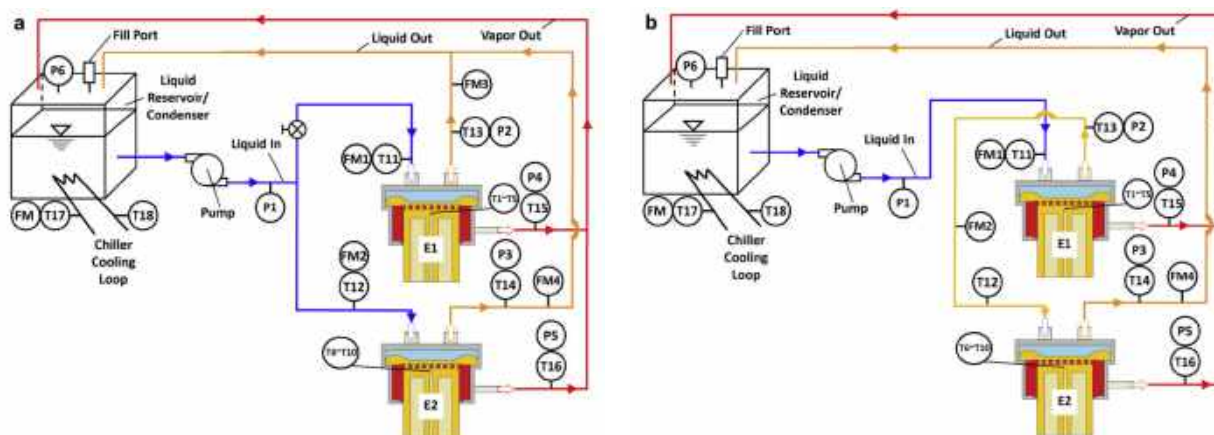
a

Fill Port

Liquid Out

Vapor Out

P6

Liquid Reservoir/ Condenser

FM3

Liquid In

T13

P2

FM1

T11

P4

T1~T5

T15

Pump

P1

FM

T17

T18

Chiller Cooling Loop

FM2

E1

P3

T12

T14

FM4

T6~T10

P5

T16

E2

b

Fill Port

Liquid Out

Vapor Out

P6

Liquid Reservoir/ Condenser

Liquid In

T13

P2

FM1

T11

P4

T1~T5

T15

Pump

P1

FM

T17

T18

Chiller Cooling Loop

FM2

E1

P3

T12

T14

FM4

P5

T6~T10

T16

E2